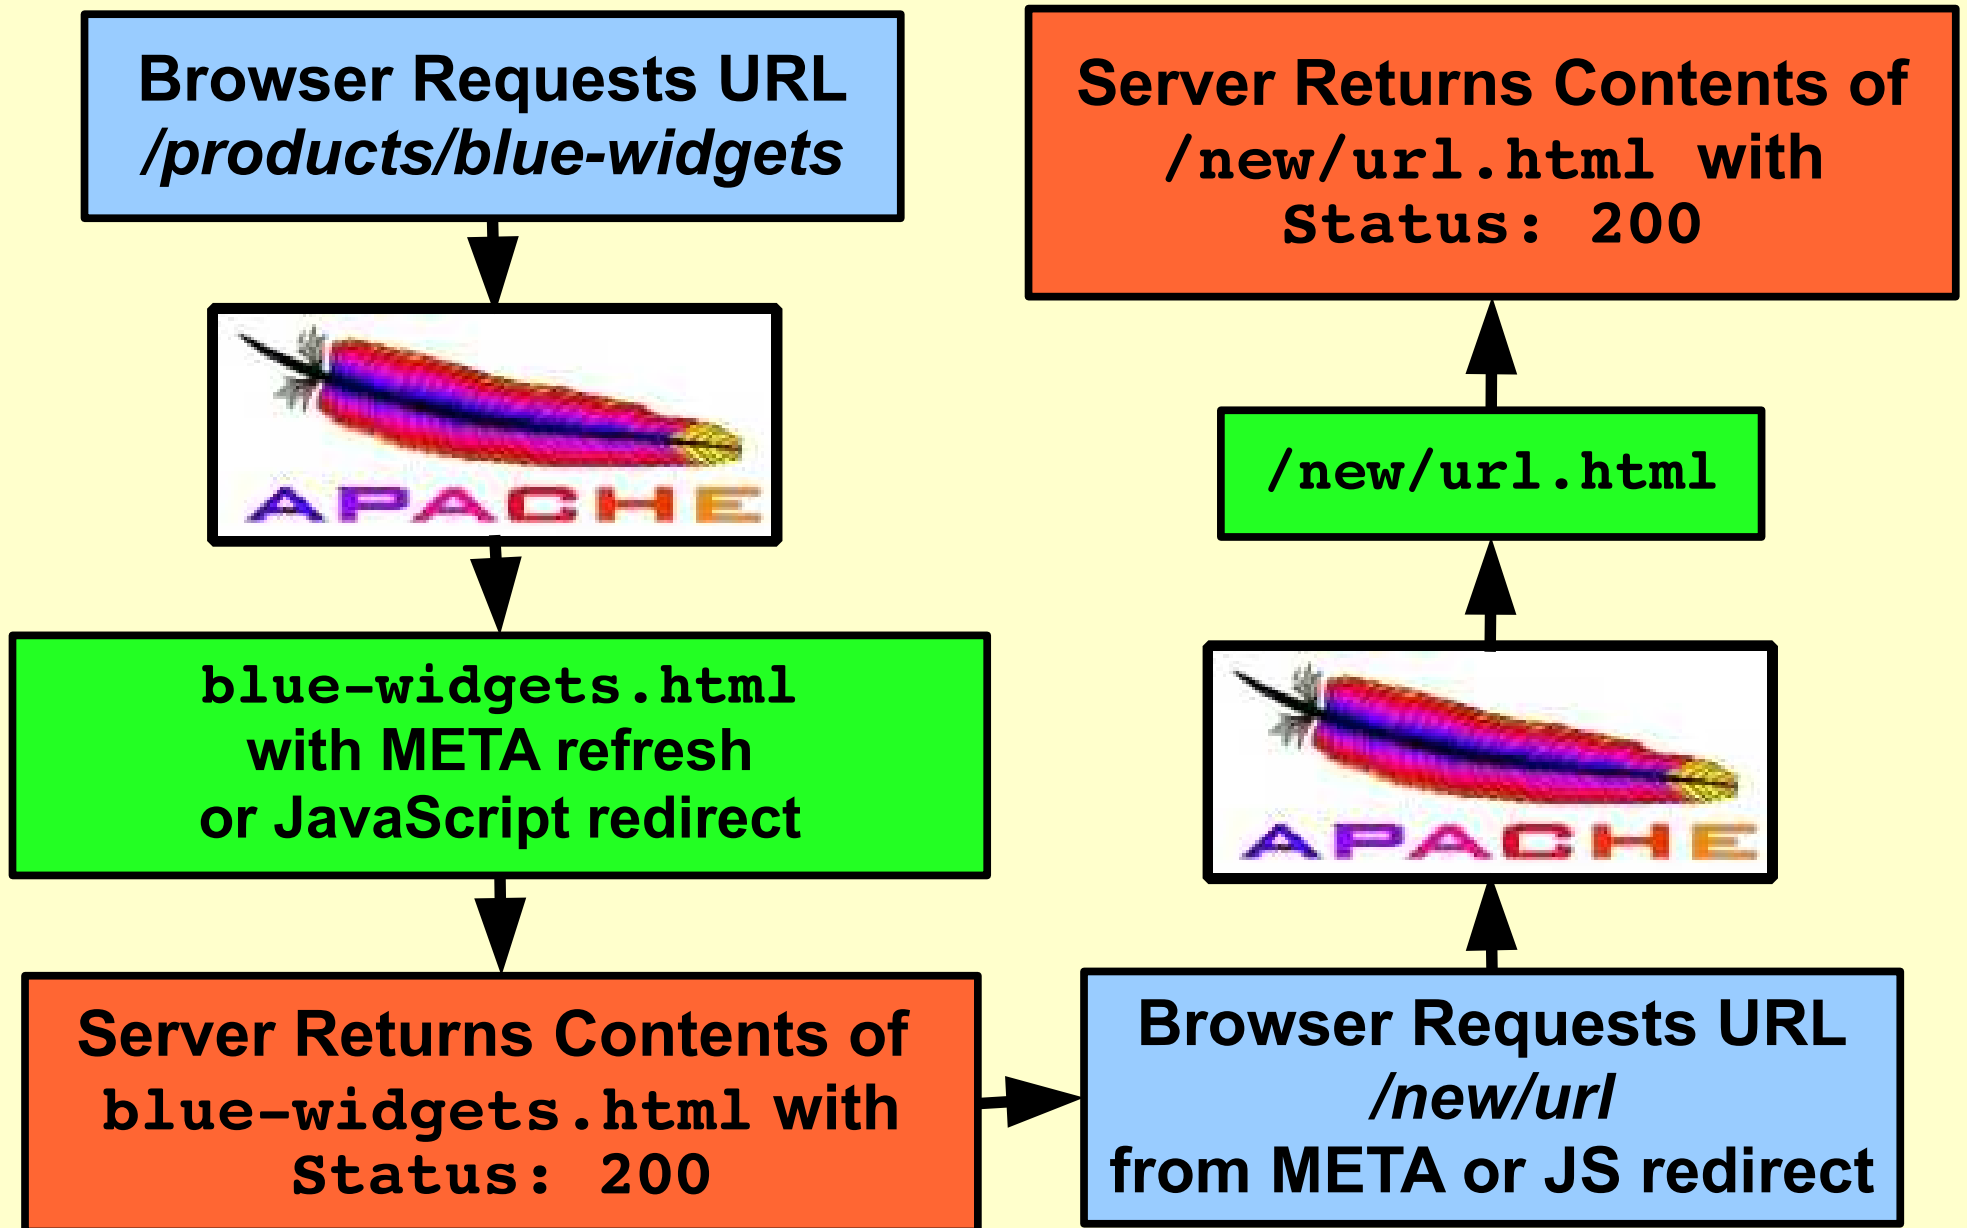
Browser Requests URL
/products/blue-widgets

APACHE

blue-widgets.html
with META refresh
or JavaScript redirect

Server Returns Contents of
blue-widgets.html with
Status: 200

Browser Requests URL
/new/url
from META or JS redirect

APACHE

/new/url.html

Server Returns Contents of
/new/url.html with
Status: 200